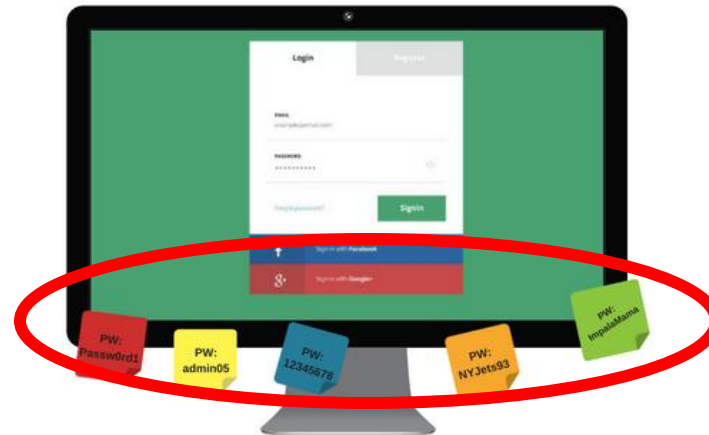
Login

Register

EMAIL

example@gmail.com

PASSWORD

••••••••••

Forgot password?

Signin

Sign in with Facebook

g+

Sign in with Google+

PW: Passw0rd1

PW: admin05

PW: 12345678

PW: NYJets93

PW: ImpalaMama